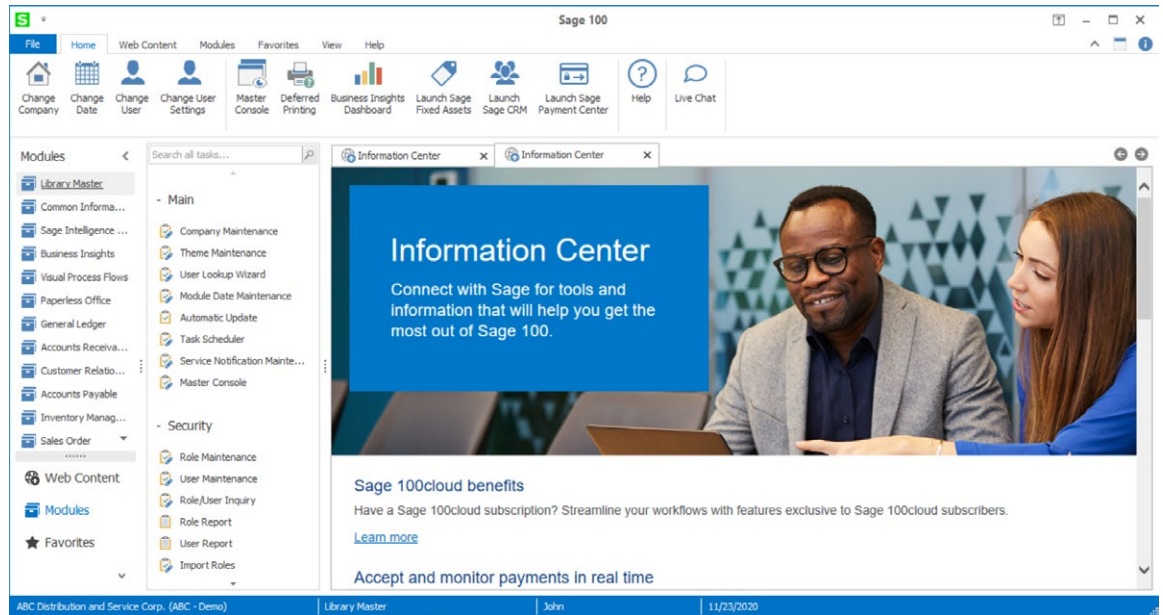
Sage 100

File Home Web Content Modules Favorites View Help

Change Company
Change Date
Change User
Change User Settings
Master Console
Deferred Printing
Business Insights Dashboard
Launch Sage Fixed Assets
Launch Sage CRM
Launch Sage Payment Center
Help
Live Chat

Modules
Library Master
Common Informa...
Sage Intelligence ...
Business Insights
Visual Process Flows
Paperless Office
General Ledger
Accounts Receiva...
Customer Relatio...
Accounts Payable
Inventory Manag...
Sales Order
Web Content
Modules
Favorites

Search all tasks...

- Main
Company Maintenance
Theme Maintenance
User Lookup Wizard
Module Date Maintenance
Automatic Update
Task Scheduler
Service Notification Mainte...
Master Console

- Security
Role Maintenance
User Maintenance
Role/User Inquiry
Role Report
User Report
Import Roles

Information Center
Information Center

Information Center
Connect with Sage for tools and information that will help you get the most out of Sage 100.

Sage 100cloud benefits
Have a Sage 100cloud subscription? Streamline your workflows with features exclusive to Sage 100cloud subscribers.
Learn more

Accept and monitor payments in real time

ABC Distribution and Service Corp. (ABC - Demo) | Library Master | John | 11/23/2020